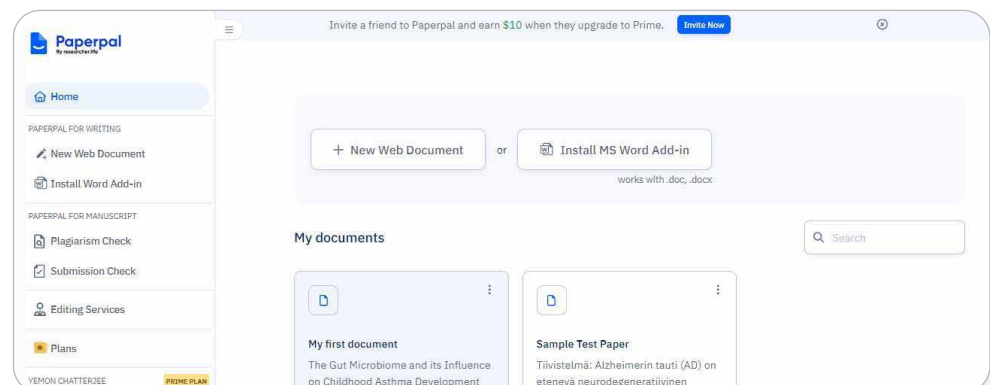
Paperpal
By researcher.life

Invite a friend to Paperpal and earn $10 when they upgrade to Prime. Invite Now

Home

PAPERPAL FOR WRITING

New Web Document

Install Word Add-in

PAPERPAL FOR MANUSCRIPT

Plagiarism Check

Submission Check

Editing Services

Plans

YEMON CHATTERJEE PRIME PLAN

+ New Web Document or Install MS Word Add-in

works with .doc, .docx

My documents

Search

My first document

The Gut Microbiome and its Influence on Childhood Asthma Development

Sample Test Paper

Tiivistelmä: Alzheimerin tauti (AD) on etenevä neurodegeneratiivinen